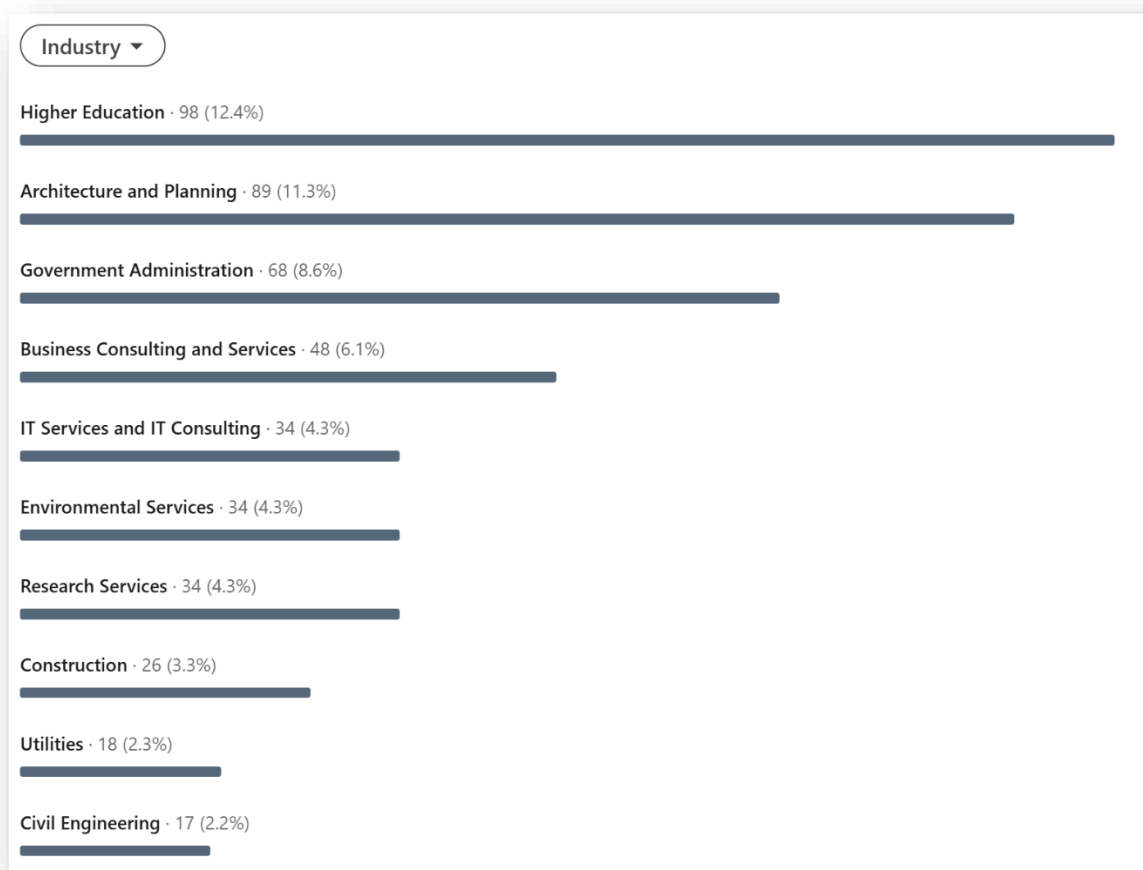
Industry ▾

Higher Education · 98 (12.4%)

Architecture and Planning · 89 (11.3%)

Government Administration · 68 (8.6%)

Business Consulting and Services · 48 (6.1%)

IT Services and IT Consulting · 34 (4.3%)

Environmental Services · 34 (4.3%)

Research Services · 34 (4.3%)

Construction · 26 (3.3%)

Utilities · 18 (2.3%)

Civil Engineering · 17 (2.2%)